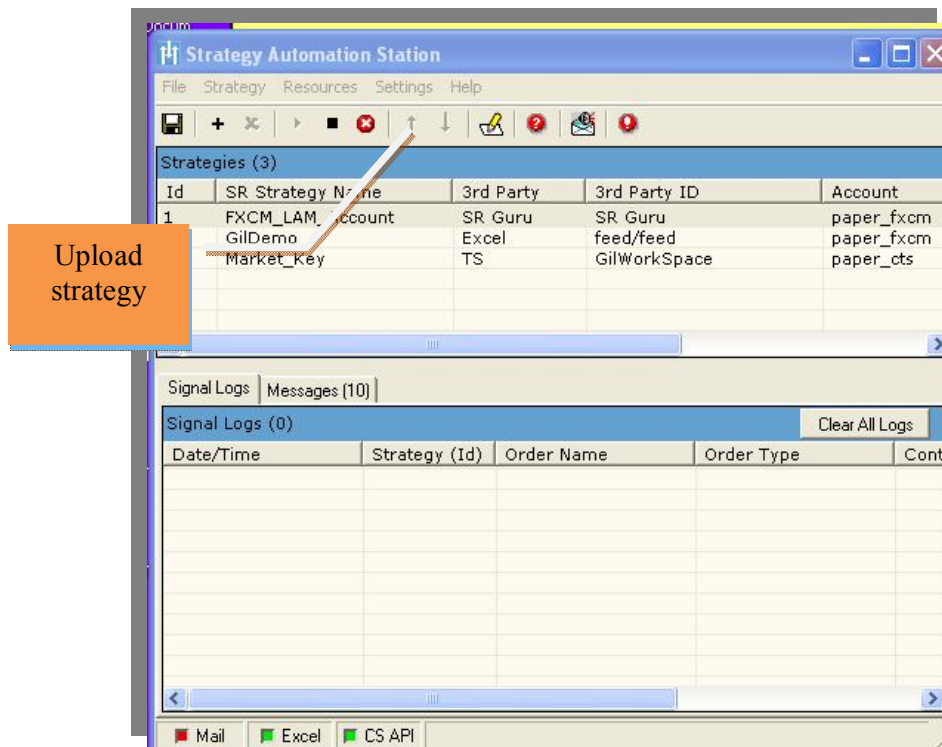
Strategy Automation Station

File Strategy Resources Settings Help

Strategies (3)

| Id | SR Strategy Name | 3rd Party | 3rd Party ID | Account |
|---|---|---|---|---|
| 1 | FXCM_LAM_Account | SR Guru | SR Guru | paper_fxcm |
| | GilDemo | Excel | feed/feed | paper_fxcm |
| | Market_Key | TS | GilWorkSpace | paper_cts |

Upload strategy

Signal Logs Messages (10)

Signal Logs (0) Clear All Logs

| Date/Time | Strategy (Id) | Order Name | Order Type | Cont |
|---|---|---|---|---|

Mail Excel CS API